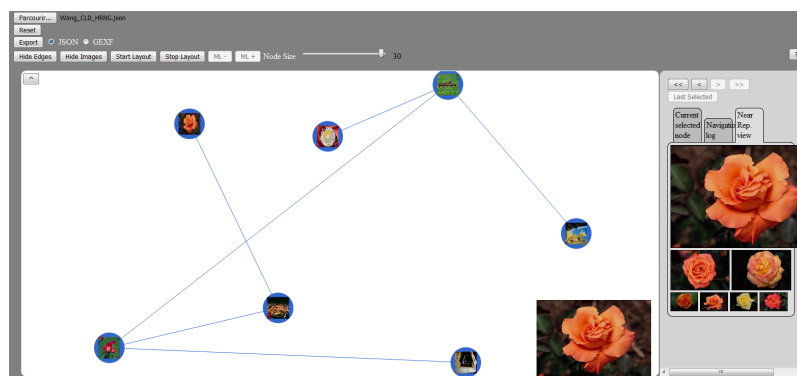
Parcourir... Wang_CLD_HRNG.json

Reset

Export JSON GEXF

Hide Edges Hide Images Start Layout Stop Layout ML - ML + Node Size 30

^

<< < > >>

Last Selected

Current selected node

Navigation log

Near Rep. view